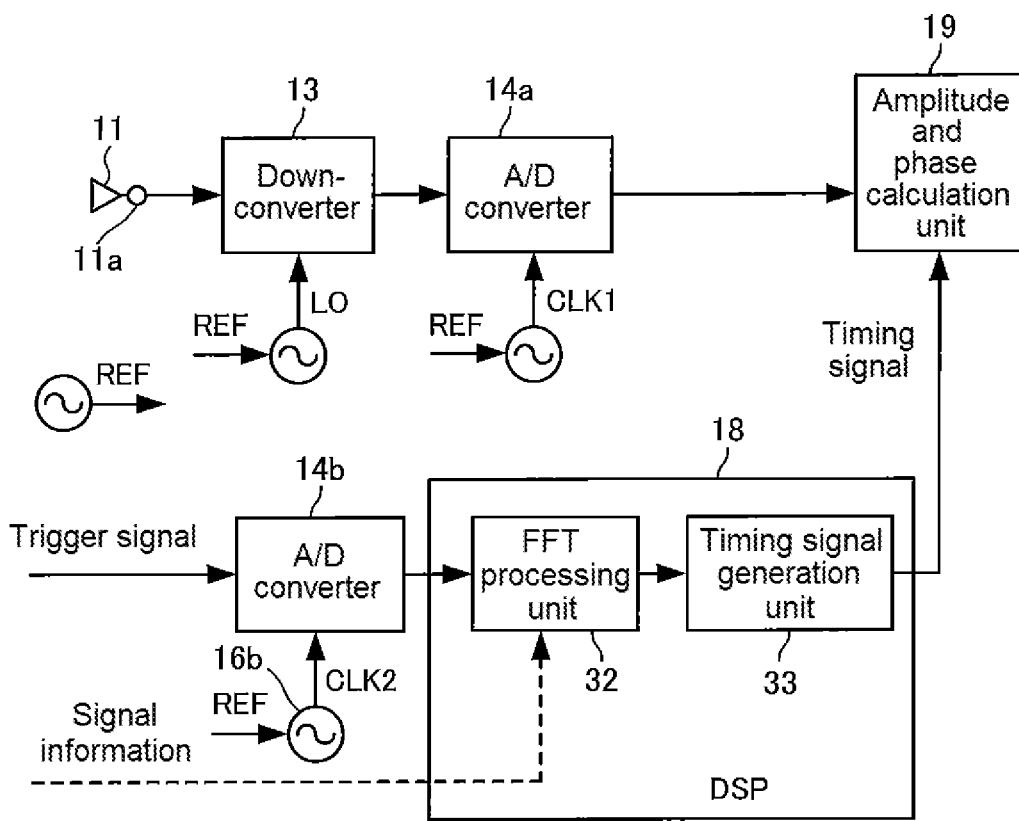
19

13

14a

11

Amplitude and phase calculation unit

Down-converter

A/D converter

11a

LO

CLK1

REF

REF

Timing signal

REF

18

14b

Trigger signal

A/D converter

FFT processing unit

Timing signal generation unit

16b

CLK2

32

33

REF

Signal information

DSP